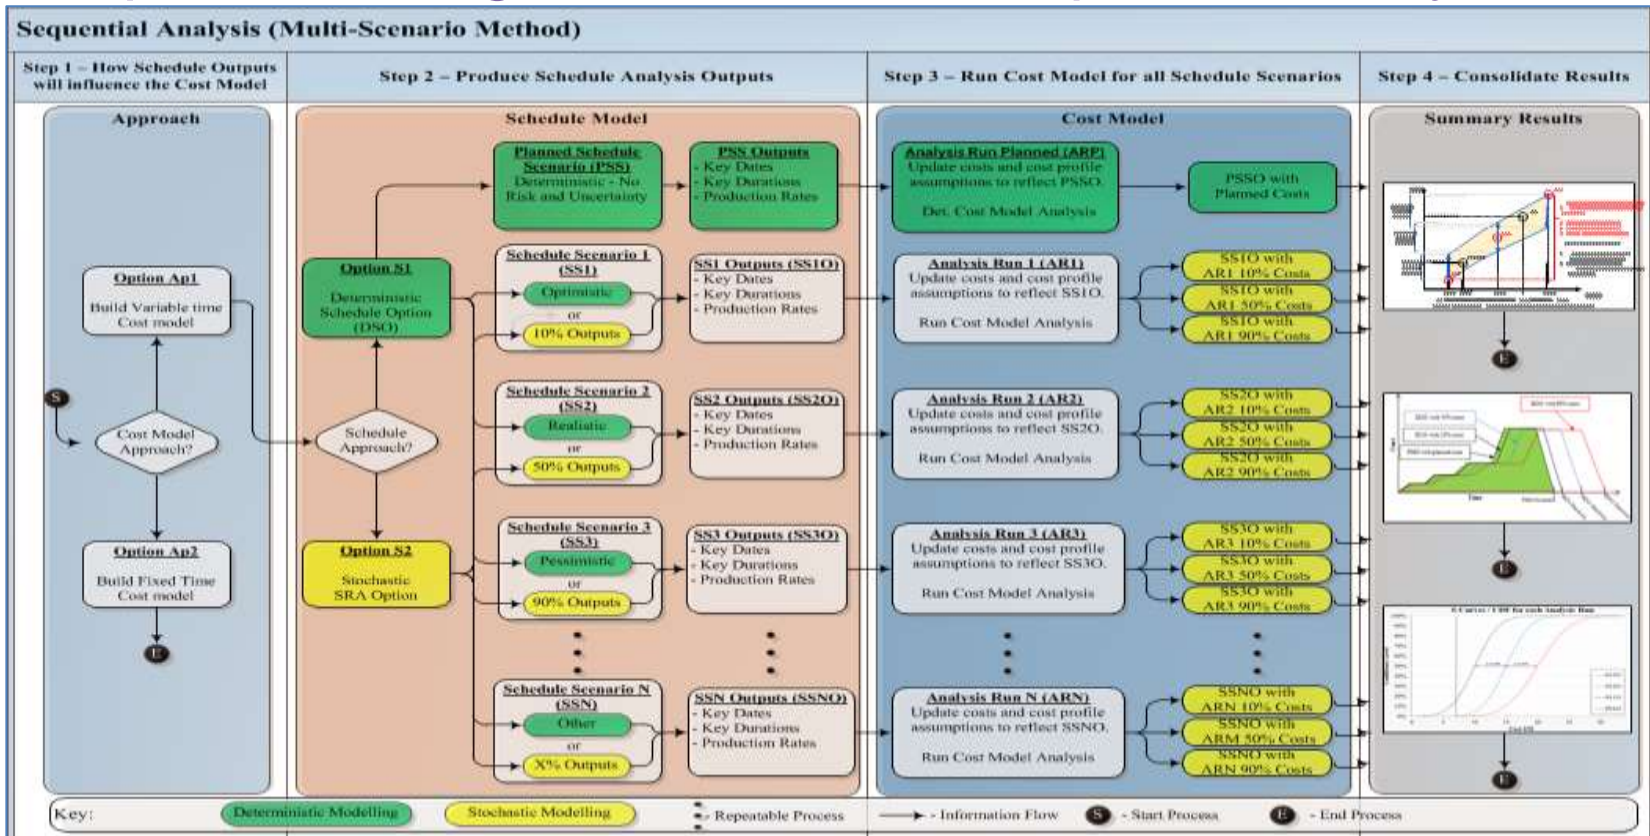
Sequential Analysis (Multi-Scenario Method)

Step 1 – How Schedule Outputs will influence the Cost Model

Step 2 – Produce Schedule Analysis Outputs

Step 3 – Run Cost Model for all Schedule Scenarios

Step 4 – Consolidate Results

Approach

Option Ap1
Build Variable time Cost model

S

Cost Model Approach?

Option Ap2
Build Fixed Time Cost model

E

Schedule Model

Option S1
Deterministic Schedule Option (DSO)

Schedule Approach?

Option S2
Stochastic SRA Option

Planned Schedule Scenario (PSS)
Deterministic - No Risk and Uncertainty

PSS Outputs
- Key Dates
- Key Durations
- Production Rates

Schedule Scenario 1 (SS1)
Optimistic
or
10% Outputs

SS1 Outputs (SS1O)
- Key Dates
- Key Durations
- Production Rates

Schedule Scenario 2 (SS2)
Realistic
or
50% Outputs

SS2 Outputs (SS2O)
- Key Dates
- Key Durations
- Production Rates

Schedule Scenario 3 (SS3)
Pessimistic
or
90% Outputs

SS3 Outputs (SS3O)
- Key Dates
- Key Durations
- Production Rates

Schedule Scenario N (SSN)
Other
or
X% Outputs

SSN Outputs (SSNO)
- Key Dates
- Key Durations
- Production Rates

Cost Model

Analysis Run Planned (ARP)
Update costs and cost profile assumptions to reflect PSSO.
Det. Cost Model Analysis

PSSO with Planned Costs

Analysis Run 1 (AR1)
Update costs and cost profile assumptions to reflect SS1O.
Run Cost Model Analysis

SS1O with AR1 10% Costs
SS1O with AR1 50% Costs
SS1O with AR1 90% Costs

Analysis Run 2 (AR2)
Update costs and cost profile assumptions to reflect SS2O.
Run Cost Model Analysis

SS2O with AR2 10% Costs
SS2O with AR2 50% Costs
SS2O with AR2 90% Costs

Analysis Run 3 (AR3)
Update costs and cost profile assumptions to reflect SS3O.
Run Cost Model Analysis

SS3O with AR3 10% Costs
SS3O with AR3 50% Costs
SS3O with AR3 90% Costs

Analysis Run N (ARN)
Update costs and cost profile assumptions to reflect SSNO.
Run Cost Model Analysis

SSNO with ARN 10% Costs
SSNO with ARM 50% Costs
SSNO with ARN 90% Costs

Summary Results

E
E
E

Key: Deterministic Modelling Stochastic Modelling Repeatable Process Information Flow S - Start Process E - End Process